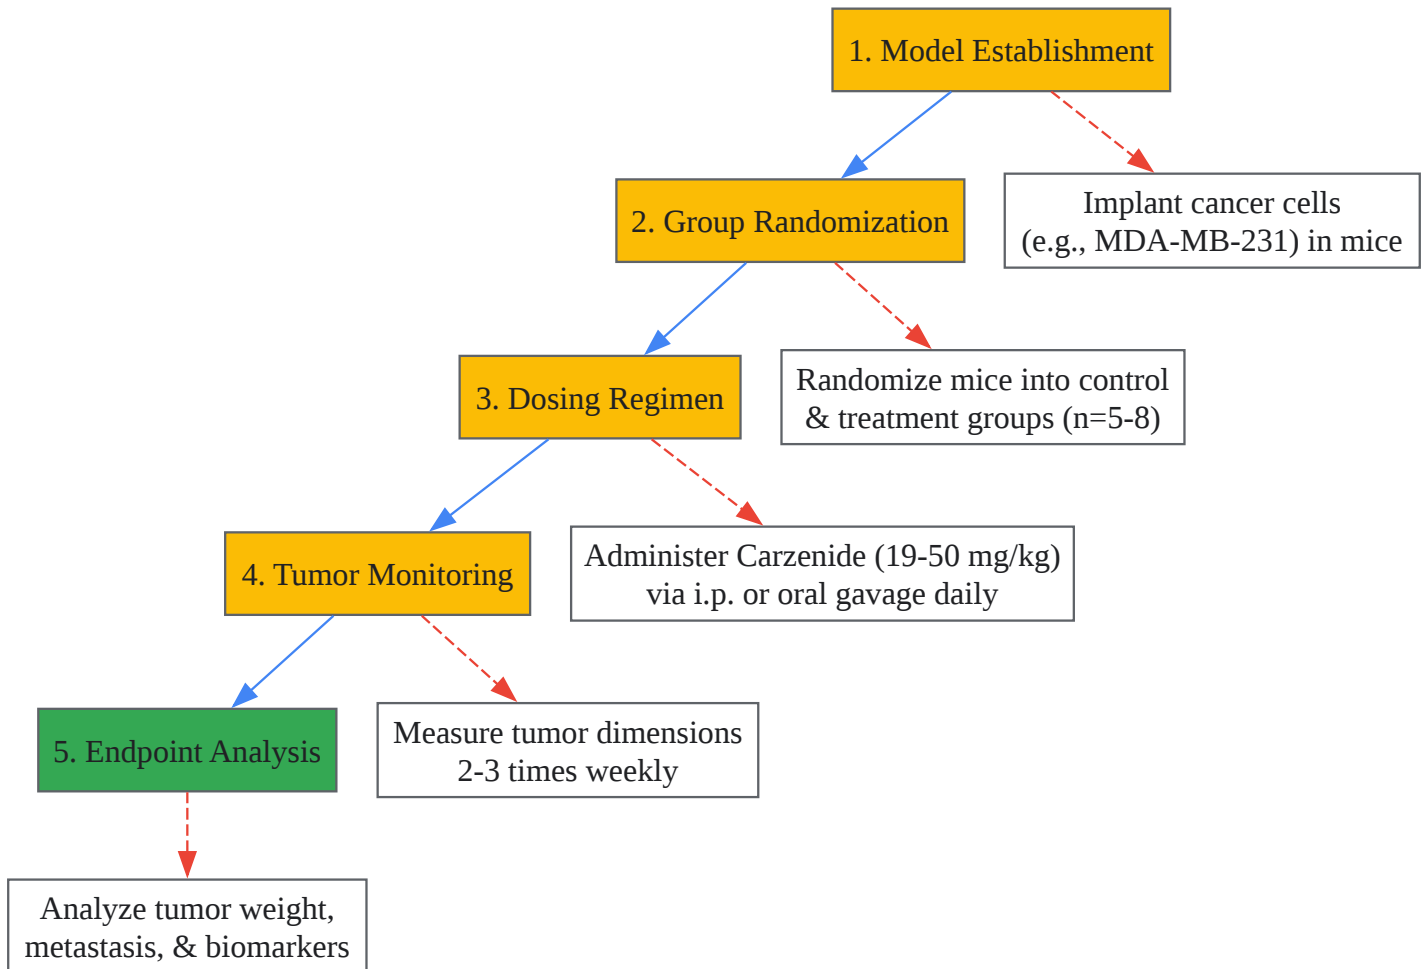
1. Model Establishment

Implant cancer cells (e.g., MDA-MB-231) in mice

2. Group Randomization

Randomize mice into control & treatment groups (n=5-8)

3. Dosing Regimen

Administer Carzenide (19-50 mg/kg) via i.p. or oral gavage daily

4. Tumor Monitoring

Measure tumor dimensions 2-3 times weekly

5. Endpoint Analysis

Analyze tumor weight, metastasis, & biomarkers